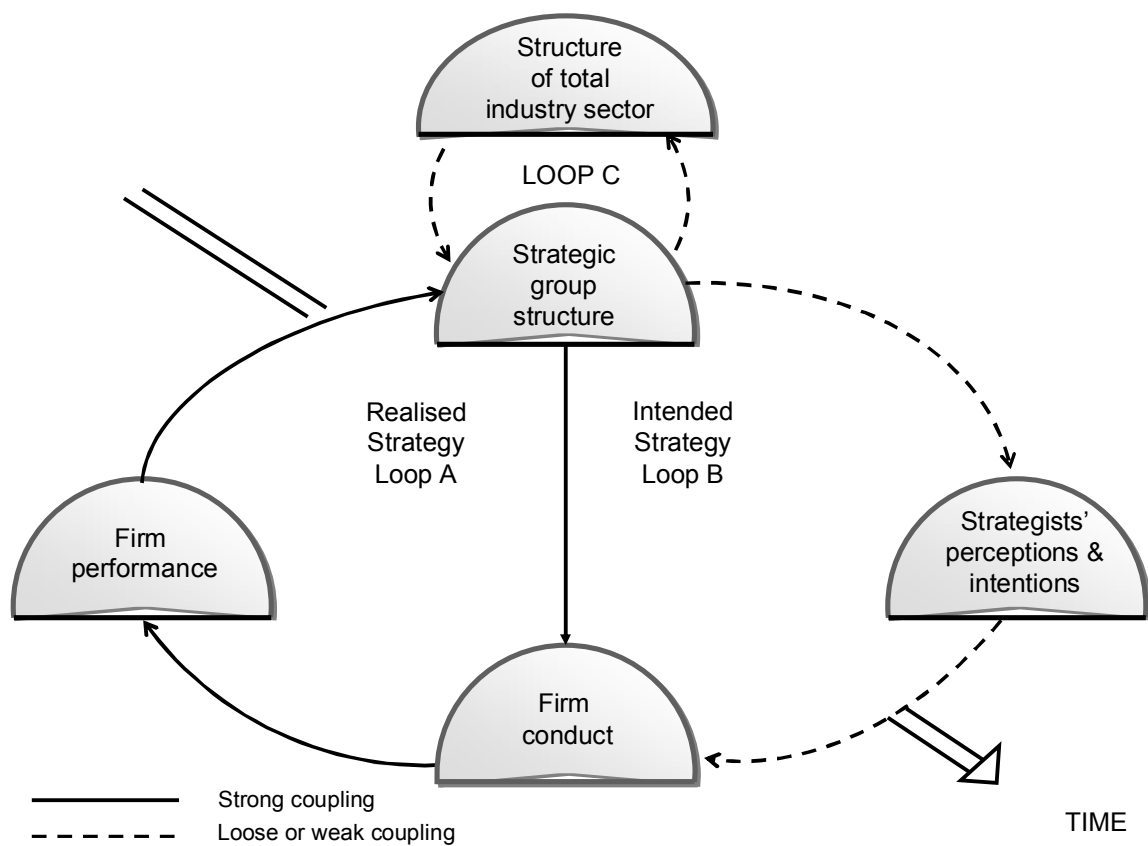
Structure of total industry sector

LOOP C

Strategic group structure

Realised Strategy Loop A

Intended Strategy Loop B

Firm performance

Strategists' perceptions & intentions

Firm conduct

Strong coupling

Loose or weak coupling

TIME